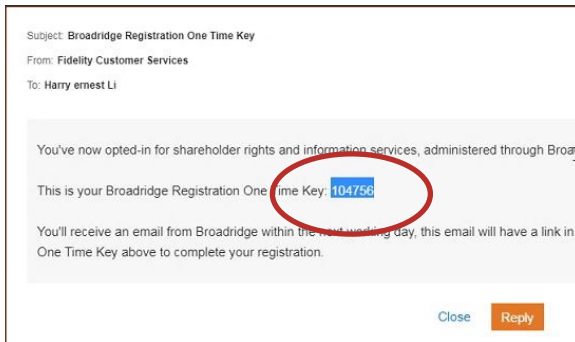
Subject: Broadridge Registration One Time Key

From: Fidelity Customer Services

To: Harry ernest Li

You've now opted-in for shareholder rights and information services, administered through Broa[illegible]

This is your Broadridge Registration One Time Key: 104756

You'll receive an email from Broadridge within the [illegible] working day, this email will have a link in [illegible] One Time Key above to complete your registration.

Close

Reply